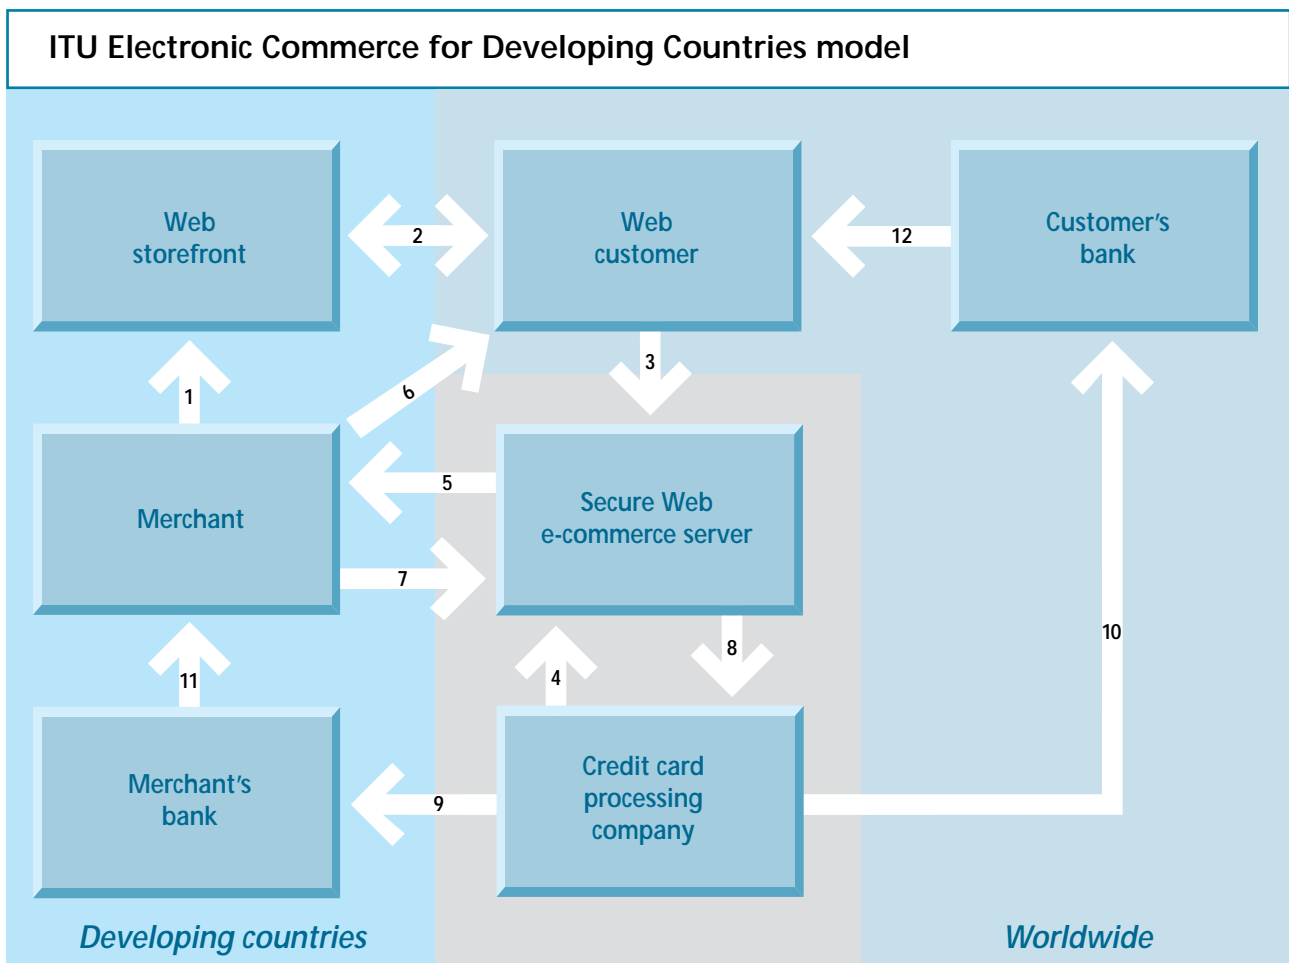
ITU Electronic Commerce for Developing Countries model

Web storefront

2

Web customer

12

Customer's bank

1

6

3

Merchant

5

Secure Web e-commerce server

7

10

8

11

4

Merchant's bank

9

Credit card processing company

Developing countries

Worldwide